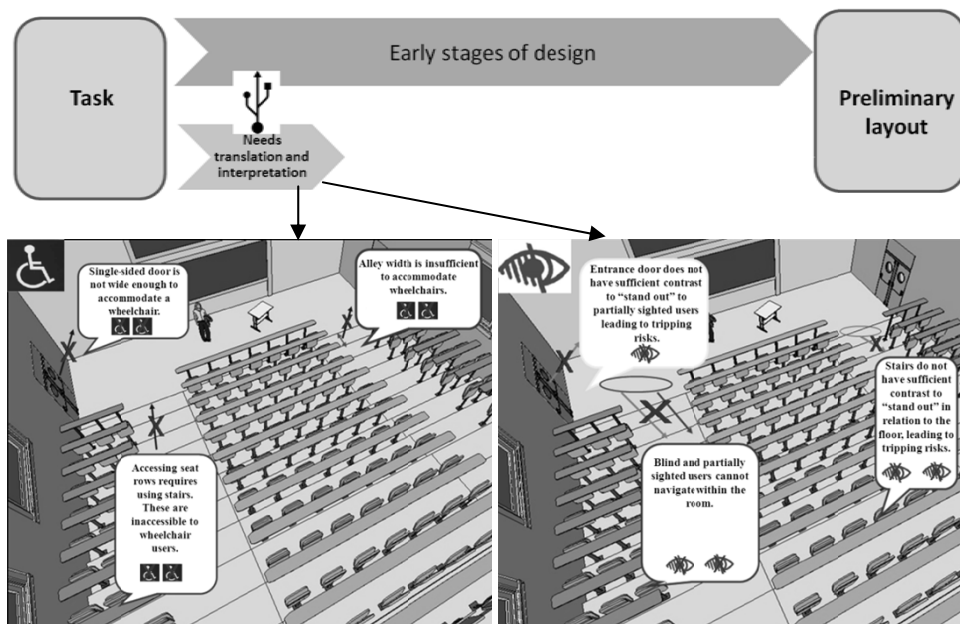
Early stages of design

Task

Preliminary layout

Needs translation and interpretation

Single-sided door is not wide enough to accommodate a wheelchair.

Alley width is insufficient to accommodate wheelchairs.

Accessing seat rows requires using stairs. These are inaccessible to wheelchair users.

Entrance door does not have sufficient contrast to "stand out" to partially sighted users leading to tripping risks.

Stairs do not have sufficient contrast to "stand out" in relation to the floor, leading to tripping risks.

Blind and partially sighted users cannot navigatewithin the room.